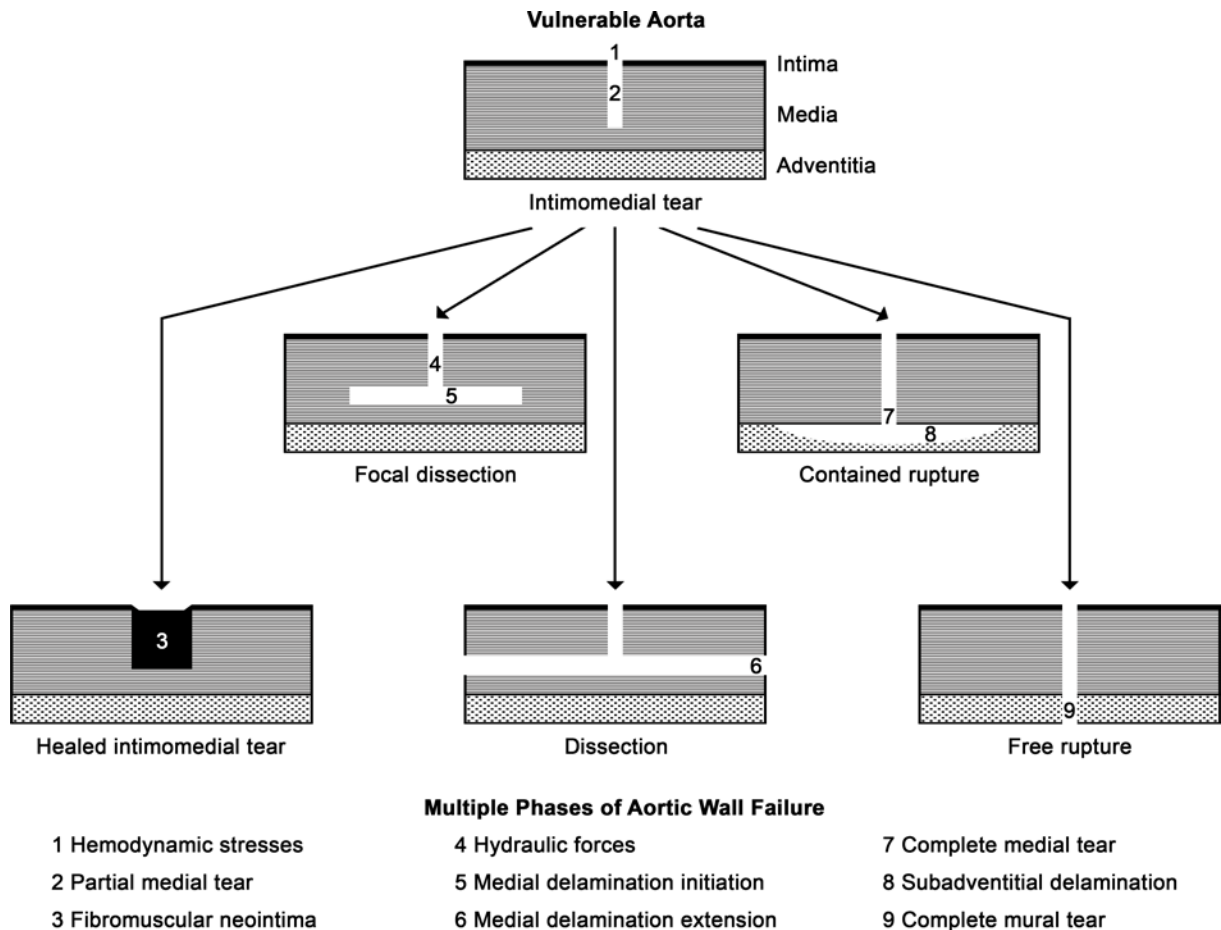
Vulnerable Aorta

1
2

Intima
Media
Adventitia

Intimomedial tear

4
5

Focal dissection

7
8

Contained rupture

3

Healed intimomedial tear

6

Dissection

9

Free rupture

Multiple Phases of Aortic Wall Failure

1 Hemodynamic stresses
2 Partial medial tear
3 Fibromuscular neointima

4 Hydraulic forces
5 Medial delamination initiation
6 Medial delamination extension

7 Complete medial tear
8 Subadventitial delamination
9 Complete mural tear